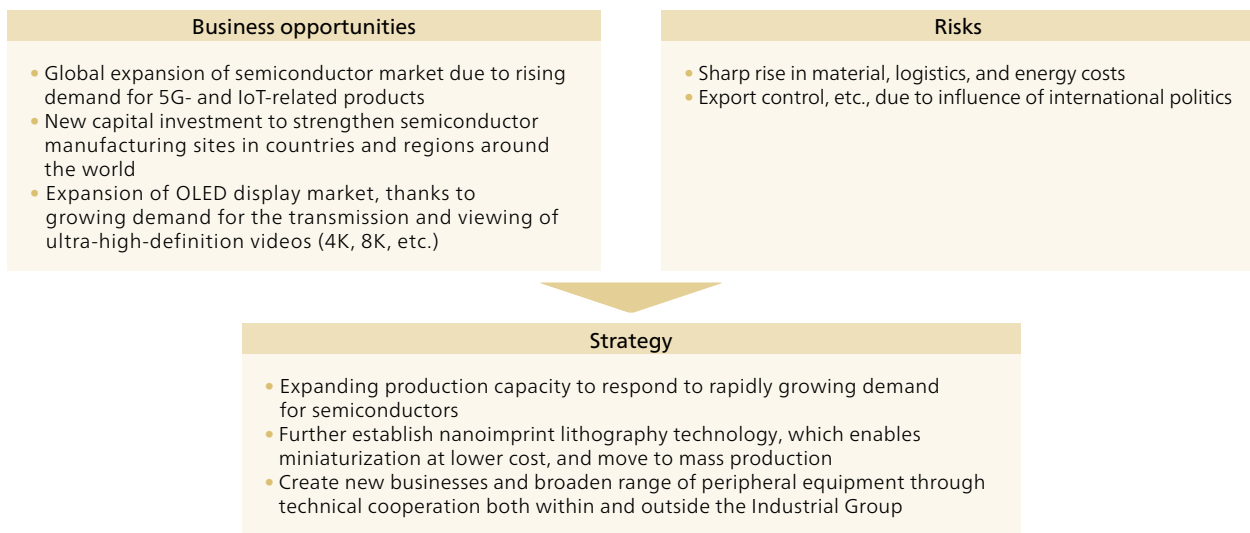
Business opportunities

• Global expansion of semiconductor market due to rising demand for 5G- and IoT-related products
• New capital investment to strengthen semiconductor manufacturing sites in countries and regions around the world
• Expansion of OLED display market, thanks to growing demand for the transmission and viewing of ultra-high-definition videos (4K, 8K, etc.)

Risks

• Sharp rise in material, logistics, and energy costs
• Export control, etc., due to influence of international politics

Strategy

• Expanding production capacity to respond to rapidly growing demand for semiconductors
• Further establish nanoimprint lithography technology, which enables miniaturization at lower cost, and move to mass production
• Create new businesses and broaden range of peripheral equipment through technical cooperation both within and outside the Industrial Group